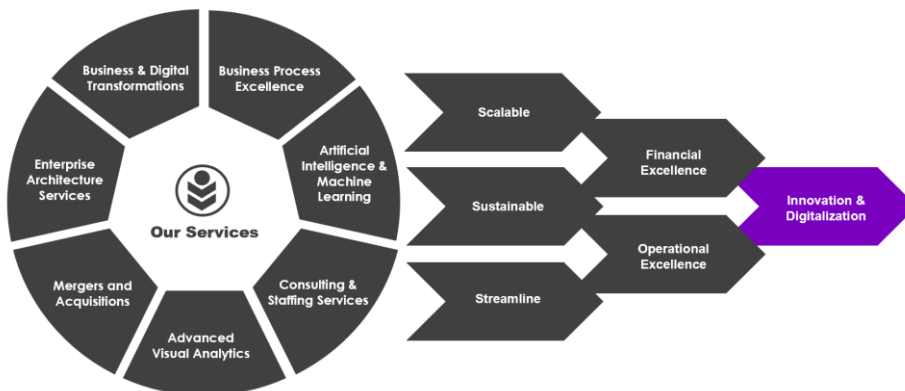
Business & Digital Transformations

Business Process Excellence

Artificial Intelligence & Machine Learning

Consulting & Staffing Services

Advanced Visual Analytics

Mergers and Acquisitions

Enterprise Architecture Services

Our Services

Scalable

Sustainable

Streamline

Financial Excellence

Operational Excellence

Innovation & Digitalization